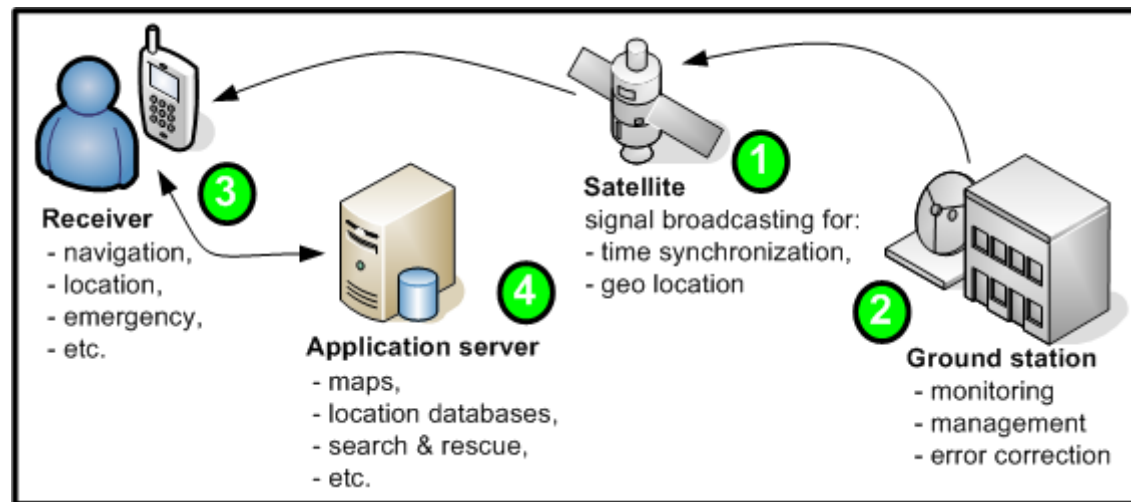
1

Satellite
signal broadcasting for:
- time synchronization,
- geo location

3

Receiver
- navigation,
- location,
- emergency,
- etc.

4

Application server
- maps,
- location databases,
- search & rescue,
- etc.

2

Ground station
- monitoring
- management
- error correction